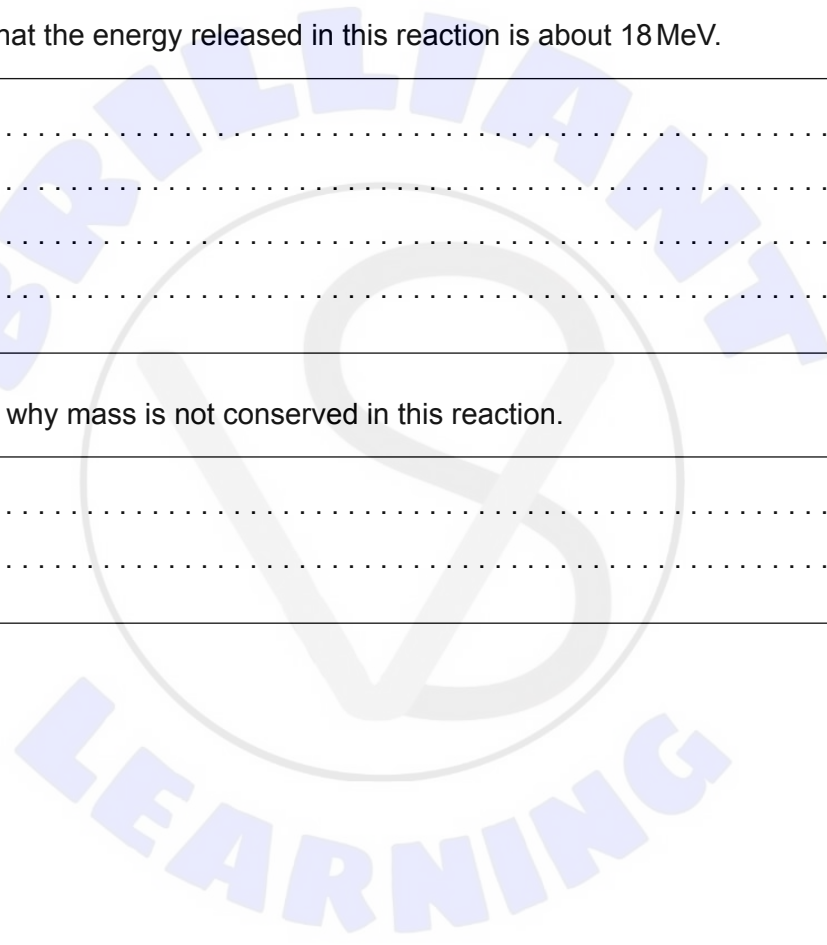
hat the energy released in this reaction is about 18 MeV.

. . . . . . . . . . . . . . . . . . . . . . . . . . . . . . . . . . . . . . . . . . . . . . . . . . . . . . . . . . . . . . . .

. . . . . . . . . . . . . . . . . . . . . . . . . . . . . . . . . . . . . . . . . . . . . . . . . . . . . . . . . . . . . . . .

. . . . . . . . . . . . . . . . . . . . . . . . . . . . . . . . . . . . . . . . . . . . . . . . . . . . . . . . . . . . . . . .

. . . . . . . . . . . . . . . . . . . . . . . . . . . . . . . . . . . . . . . . . . . . . . . . . . . . . . . . . . . . . . . .

why mass is not conserved in this reaction.

. . . . . . . . . . . . . . . . . . . . . . . . . . . . . . . . . . . . . . . . . . . . . . . . . . . . . . . . . . . . . . . .

. . . . . . . . . . . . . . . . . . . . . . . . . . . . . . . . . . . . . . . . . . . . . . . . . . . . . . . . . . . . . . . .

BRILLIANT

LEARNING